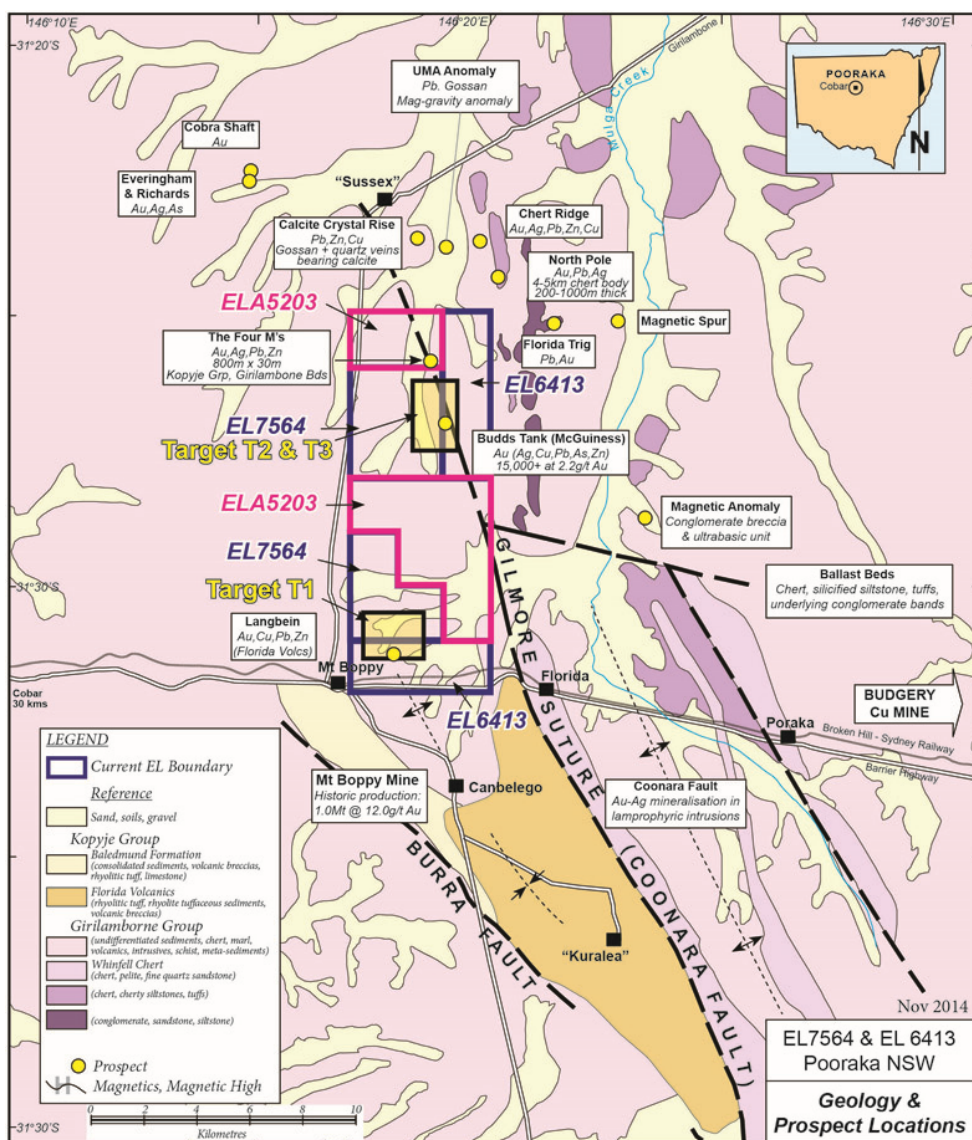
146°10'E
146°20'E
146°30'E
-31°20'S

POORAKA
Cobar
N

Girilambone
Mulga Creek

UMA Anomaly
Pb. Gossan
Mag-gravity anomaly

Cobra Shaft
Au

Everingham & Richards
Au,Ag,As

"Sussex"

Chert Ridge
Au,Ag,Pb,Zn,Cu

Calcite Crystal Rise
Pb,Zn,Cu
Gossan + quartz veins bearing calcite

North Pole
Au,Pb,Ag
4-5km chert body
200-1000m thick

ELA5203

Magnetic Spur

The Four M's
Au,Ag,Pb,Zn
800m x 30m
Kopyje Grp, Girilambone Bds

Florida Trig
Pb,Au

EL6413

EL7564
Target T2 & T3

Budds Tank (McGuiness)
Au (Ag,Cu,Pb,As,Zn)
15,000+ at 2.2g/t Au

ELA5203

Magnetic Anomaly
Conglomerate breccia & ultrabasic unit

EL7564

-31°30'S

Target T1

Ballast Beds
Chert, silicified siltstone, tuffs, underlying conglomerate bands

Langbein
Au,Cu,Pb,Zn
(Florida Volcs)

GILMORE SUTURE (COONARA FAULT)

Mt Boppy
Florida

Cobar
30 kms

EL6413

BUDGERY
Cu MINE

Poraka
Broken Hill - Sydney Railway
Barrier Highway

LEGEND
Current EL Boundary
Reference
Sand, soils, gravel
Kopyje Group
Baledmund Formation
(consolidated sediments, volcanic breccias, rhyolitic tuff, limestone)
Florida Volcanics
(rhyolitic tuff, rhyolite tuffaceous sediments, volcanic breccias)
Girilamborne Group
(undifferentiated sediments, chert, marl, volcanics, intrusives, schist, meta-sediments)
Whinfell Chert
(chert, pelite, fine quartz sandstone)
(chert, cherty siltstones, tuffs)
(conglomerate, sandstone, siltstone)
Prospect
Magnetics, Magnetic High

Mt Boppy Mine
Historic production:
1.0Mt @ 12.0g/t Au

Canbelego

Coonara Fault
Au-Ag mineralisation in lamprophyric intrusions

BURRA FAULT

"Kuralea"

Nov 2014

EL7564 & EL 6413
Pooraka NSW

Geology & Prospect Locations

-31°30'S
0 2 4 6 8 10
Kilometres